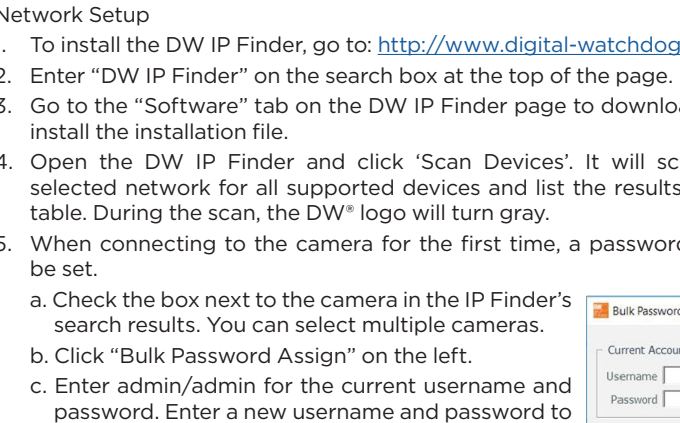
Network Setup
. To install the DW IP Finder, go to: http://www.digital-watchdog
2. Enter "DW IP Finder" on the search box at the top of the page.
3. Go to the "Software" tab on the DW IP Finder page to downlo install the installation file.
4. Open the DW IP Finder and click 'Scan Devices'. It will sc selected network for all supported devices and list the results table. During the scan, the DW® logo will turn gray.
5. When connecting to the camera for the first time, a passwor be set.
a. Check the box next to the camera in the IP Finder's search results. You can select multiple cameras.
b. Click "Bulk Password Assign" on the left.
c. Enter admin/admin for the current username and password. Enter a new username and password to

Bulk Passwor
Current Accou
Username
Password